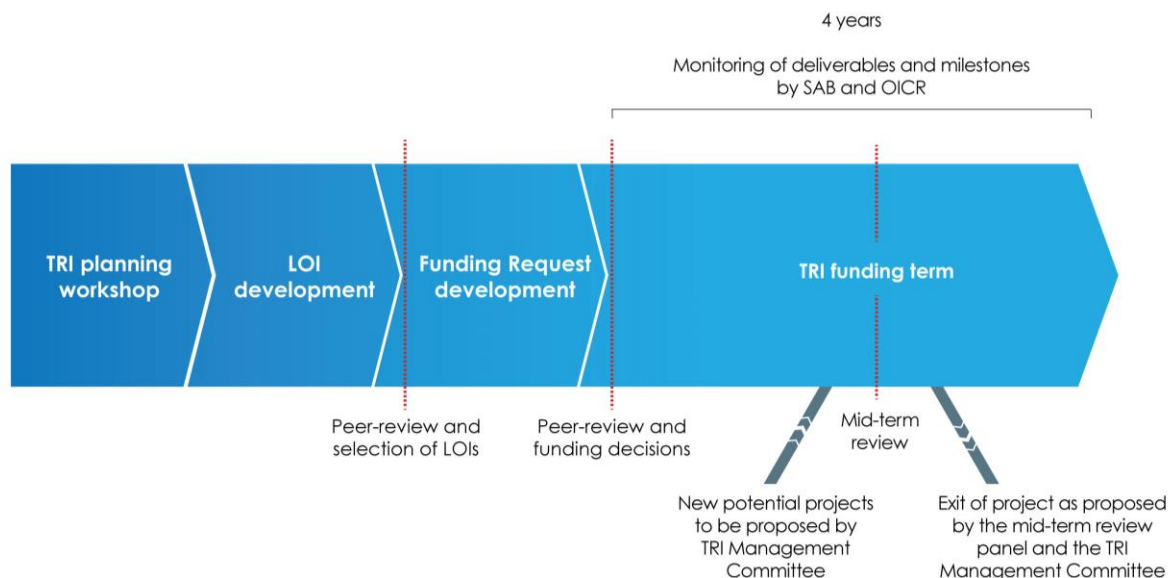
4 years

Monitoring of deliverables and milestones by SAB and OICR

TRI planning workshop

LOI development

Funding Request development

TRI funding term

Peer-review and selection of LOIs

Peer-review and funding decisions

Mid-term review

New potential projects to be proposed by TRI Management Committee

Exit of project as proposed by the mid-term review panel and the TRI Management Committee